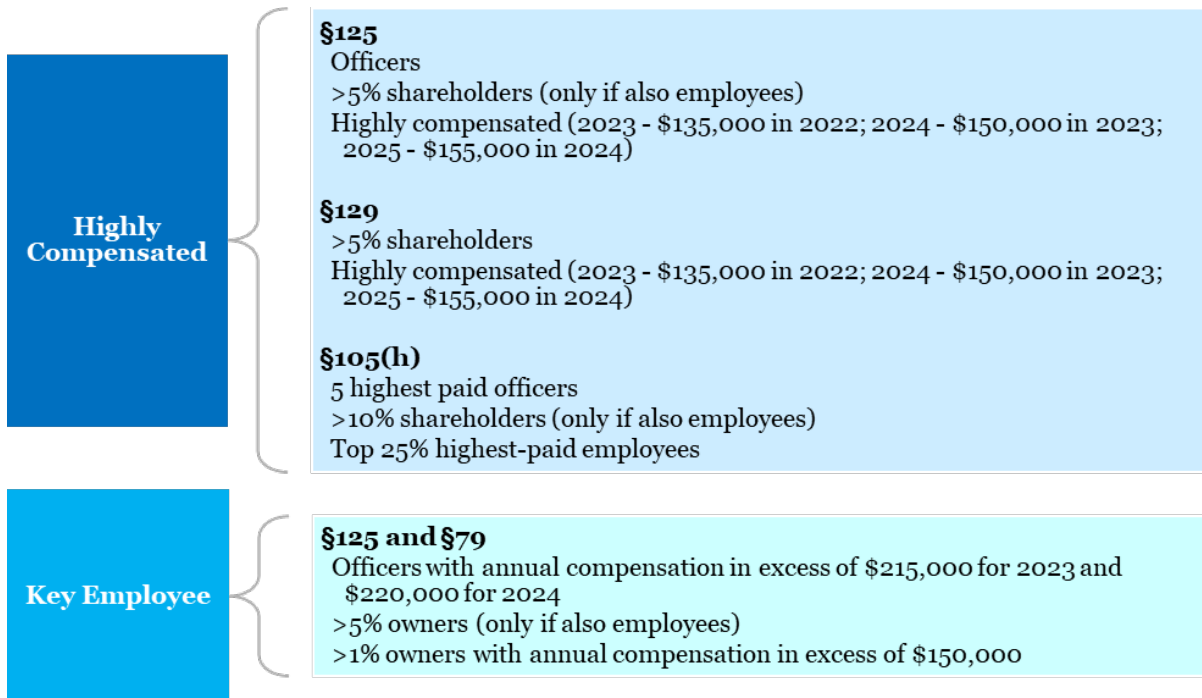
Highly Compensated

§125
Officers
>5% shareholders (only if also employees)
Highly compensated (2023 - \$135,000 in 2022; 2024 - \$150,000 in 2023; 2025 - \$155,000 in 2024)

§129
>5% shareholders
Highly compensated (2023 - \$135,000 in 2022; 2024 - \$150,000 in 2023; 2025 - \$155,000 in 2024)

§105(h)
5 highest paid officers
>10% shareholders (only if also employees)
Top 25% highest-paid employees

Key Employee

§125 and §79
Officers with annual compensation in excess of \$215,000 for 2023 and \$220,000 for 2024
>5% owners (only if also employees)
>1% owners with annual compensation in excess of \$150,000